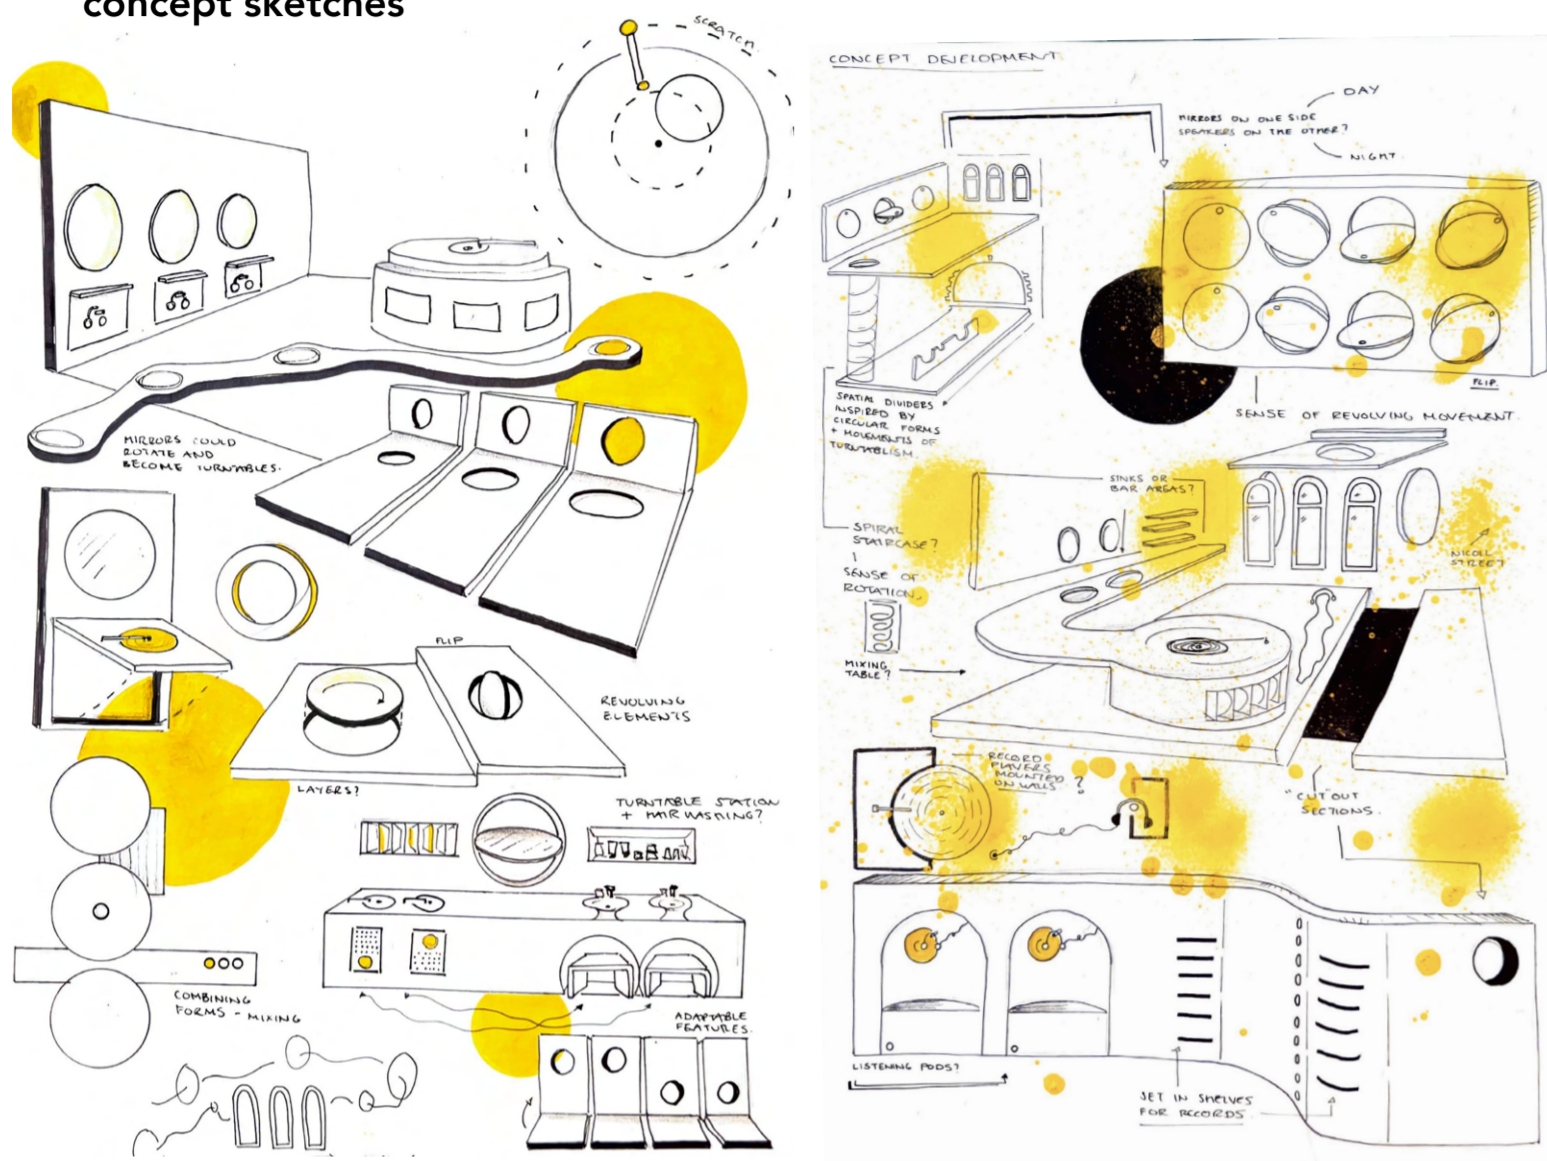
concept sketches

SCRATCH

MIRRORS COULD ROTATE AND BECOME TURNTABLES.

FLIP

REVOLVING ELEMENTS

LAYERS?

TURNTABLE STATION + HAIR WASHING?

COMBINING FORMS - MIXING

ADAPTABLE FEATURES.

CONCEPT DEVELOPMENT

DAY

MIRRORS ON ONE SIDE SPEAKERS ON THE OTHER?

NIGHT

FLIP.

SENSE OF REVOLVING MOVEMENT

SPATIAL DIVIDERS INSPIRED BY CIRCULAR FORMS + MOVEMENTS OF TURNTABLISM

SINKS OR BAR AREAS?

SPIRAL STAIRCASE?

SENSE OF ROTATION

NICOLL STREET

MIXING TABLE?

RECORD PLAYERS MOUNTED ON WALLS ?

"CUT OUT" SECTIONS

LISTENING PODS?

SET IN SHELVES FOR RECORDS